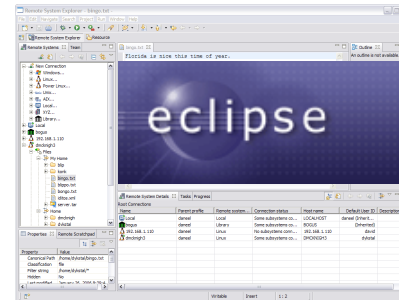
Remote System Explorer - bingo.txt

File Edit Navigate Search Run Window Help

Remote System Explorer Resource

Remote Systems Team

bingo.txt

Outline

An outline is not available

New Connection
Windows...
Linux...
Power Linux...
Unix...
AIX...
Local...
XYZ...
Library...
Local
bogus
192.168.1.110
dmcknigh3
Files
My Home
Sftp
bank
bingo.txt
bbpoo.txt
bongo.txt
ddoo.xml
ser.vm.fax
Home
dmcknigh
dvlotal

florida is nice this time of year.

eclipse

Properties Remote Scratchpad

Property Value
Canonical Path /home/dvlotal/bingo.txt
Classification file
Filter string /home/dvlotal/*
Hidden No

Remote System Details Tasks Progress

Root Connections

| Name | Parent profile | Remote system... | Connection status | Host name | Default User ID | Description |
|---|---|---|---|---|---|---|
| Local | daneel | Local | Some subsystems con... | LOCALHOST | daneel (Inherit... | |
| bogus | daneel | Library | Some subsystems con... | BOGUS | (Inherited) | |
| 192.168.1.110 | daneel | Linux | No subsystems con... | 192.168.1.110 | dvvd | |
| dmcknigh3 | daneel | Linux | Some subsystems con... | DMCKNIGH3 | dvlotal | |

Writable Insert 1 : 2